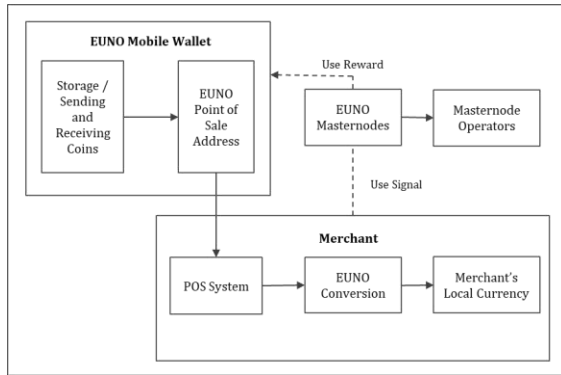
EUNO Mobile Wallet

Storage / Sending and Receiving Coins

EUNO Point of Sale Address

Use Reward

EUNO Masternodes

Masternode Operators

Use Signal

Merchant

POS System

EUNO Conversion

Merchant's Local Currency